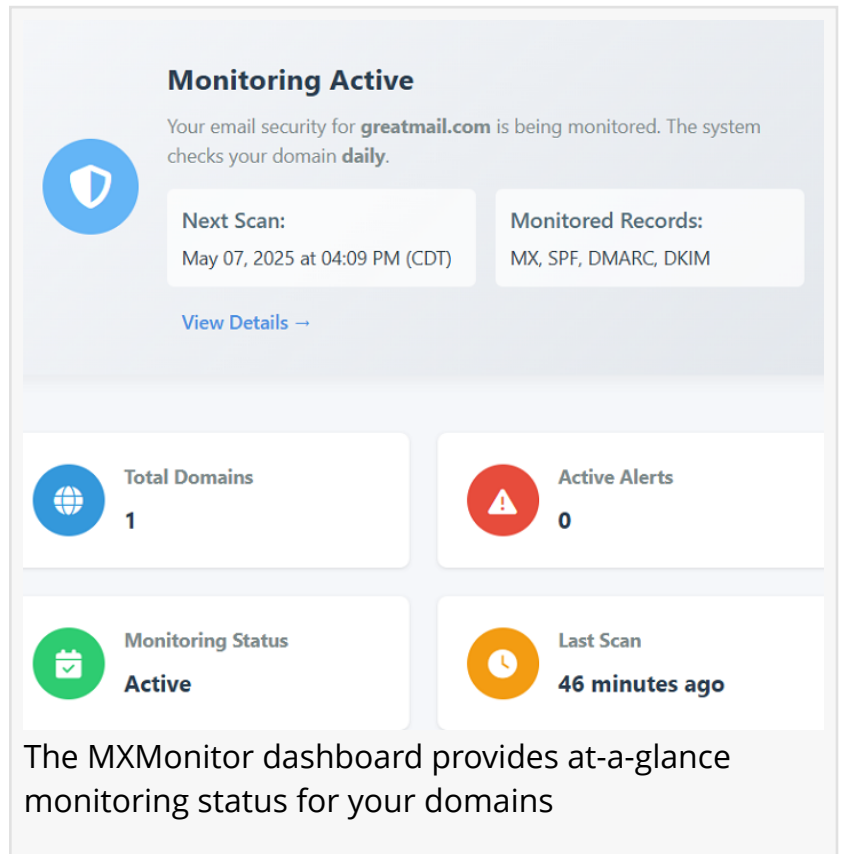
Monitoring Active

Your email security for greatmail.com is being monitored. The system checks your domain daily.

Next Scan:
May 07, 2025 at 04:09 PM (CDT)

Monitored Records:
MX, SPF, DMARC, DKIM

View Details →

Total Domains
1

Active Alerts
0

Monitoring Status
Active

Last Scan
46 minutes ago

The MXMonitor dashboard provides at-a-glance monitoring status for your domains